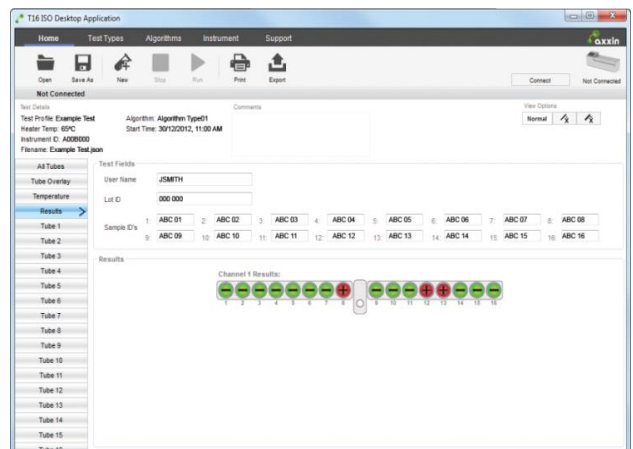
T16 ISO Desktop Application

Home Test Types Algorithms Instrument Support

axxin

Open Save As New Stop Run Print Export

Connect Not Connected

Not Connected

Test Details
Test Profile: Example Test
Heater Temp: 65ºC
Instrument ID: A00B000
Filename: Example Test.json

Algorithm: Algorithm Type01
Start Time: 30/12/2012, 11:00 AM

Comments

View Options
Normal

All Tubes
Tube Overlay
Temperature
Results
Tube 1
Tube 2
Tube 3
Tube 4
Tube 5
Tube 6
Tube 7
Tube 8
Tube 9
Tube 10
Tube 11
Tube 12
Tube 13
Tube 14
Tube 15

Test Fields
User Name JSMITH
Lot ID 000 000
Sample ID's
1: ABC 01 2: ABC 02 3: ABC 03 4: ABC 04 5: ABC 05 6: ABC 06 7: ABC 07 8: ABC 08
9: ABC 09 10: ABC 10 11: ABC 11 12: ABC 12 13: ABC 13 14: ABC 14 15: ABC 15 16: ABC 16

Results
Channel 1 Results:
1 2 3 4 5 6 7 8 9 10 11 12 13 14 15 16